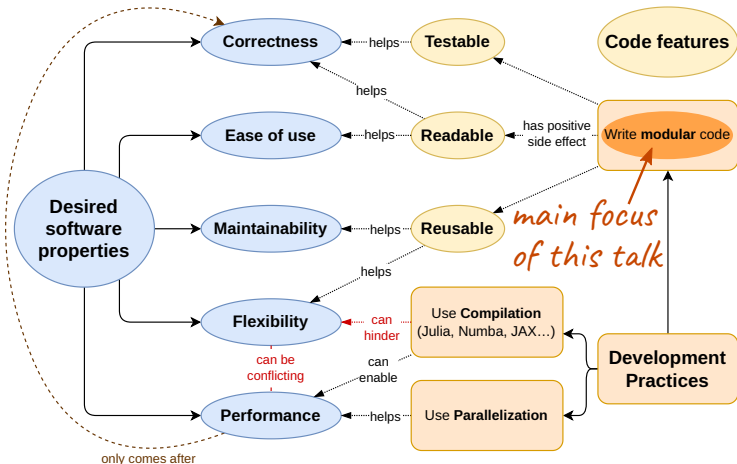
Desired software properties

Correctness

Ease of use

Maintainability

Flexibility

Performance

helps

Testable

helps

helps

Readable

has positive side effect

helps

Reusable

helps

can hinder

can be conflicting

can enable

helps

Code features

Write **modular** code

main focus of this talk

Use **Compilation** (Julia, Numba, JAX…)

Use **Parallelization**

Development Practices

only comes after